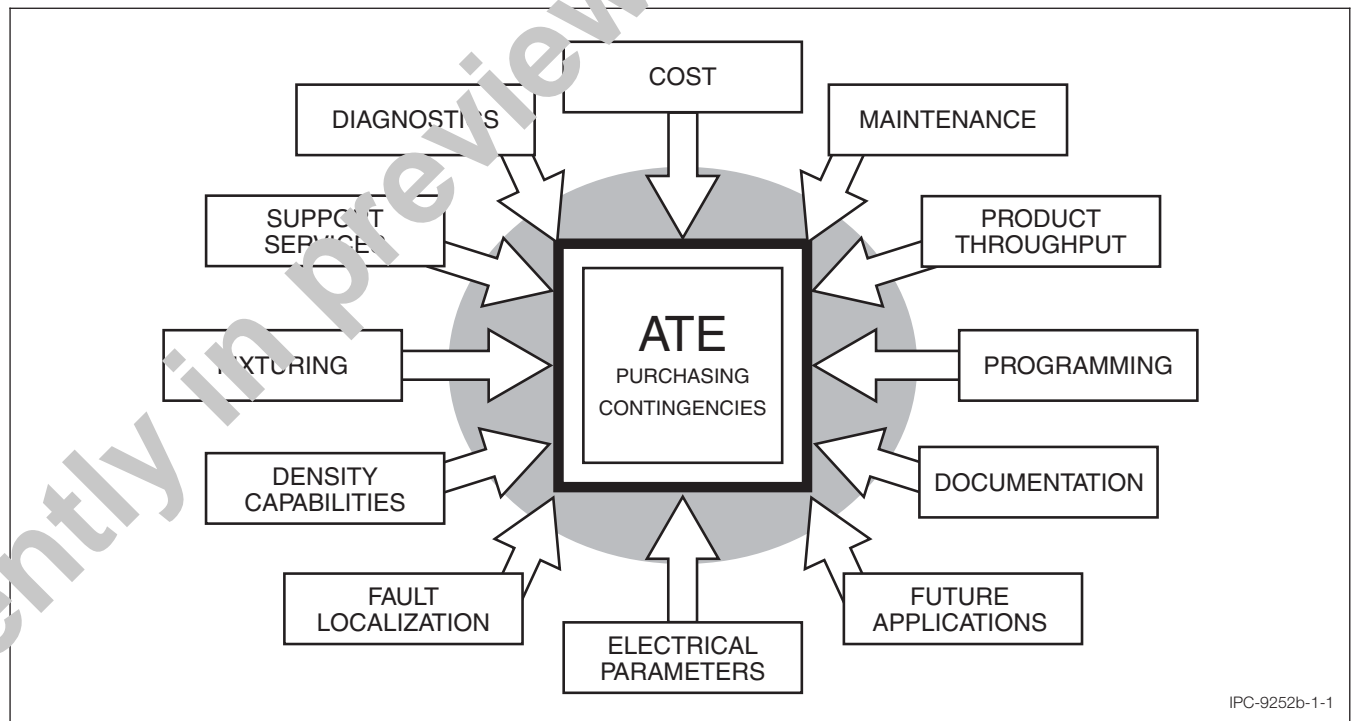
COST

DIAGNOSTICS

MAINTENANCE

SUPPORT SERVICES

PRODUCT THROUGHPUT

ATE
PURCHASING CONTINGENCIES

FIXTURING

PROGRAMMING

DENSITY CAPABILITIES

DOCUMENTATION

FAULT LOCALIZATION

FUTURE APPLICATIONS

ELECTRICAL PARAMETERS

IPC-9252b-1-1

...ntly in preview...